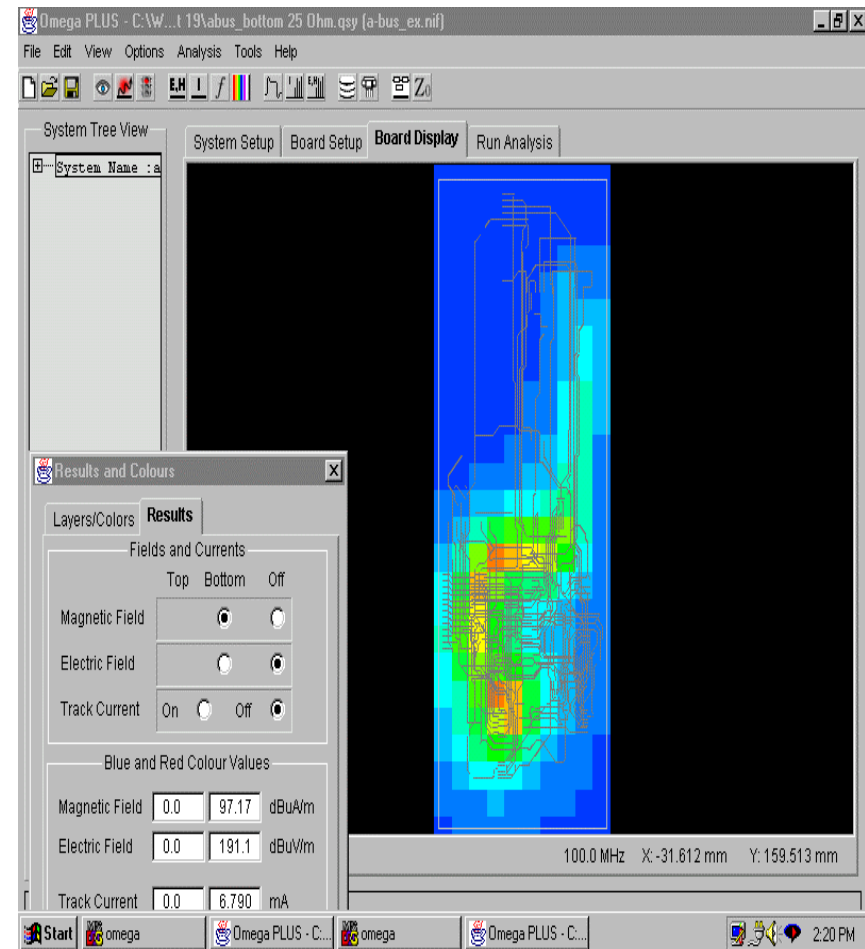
Omega PLUS - C:\W...t 19\abus_bottom 25 Ohm.qsy (a-bus_ex.nif)

File Edit View Options Analysis Tools Help

EH I f Z0

System Tree View

System Name :a

System Setup Board Setup Board Display Run Analysis

Results and Colours

Layers/Colors Results

Fields and Currents

Top Bottom Off

Magnetic Field

Electric Field

Track Current On Off

Blue and Red Colour Values

Magnetic Field 0.0 97.17 dBuA/m

Electric Field 0.0 191.1 dBuV/m

Track Current 0.0 6.790 mA

100.0 MHz X: -31.612 mm Y: 159.513 mm

Start omega Omega PLUS - C:... omega Omega PLUS - C:... 2:20 PM